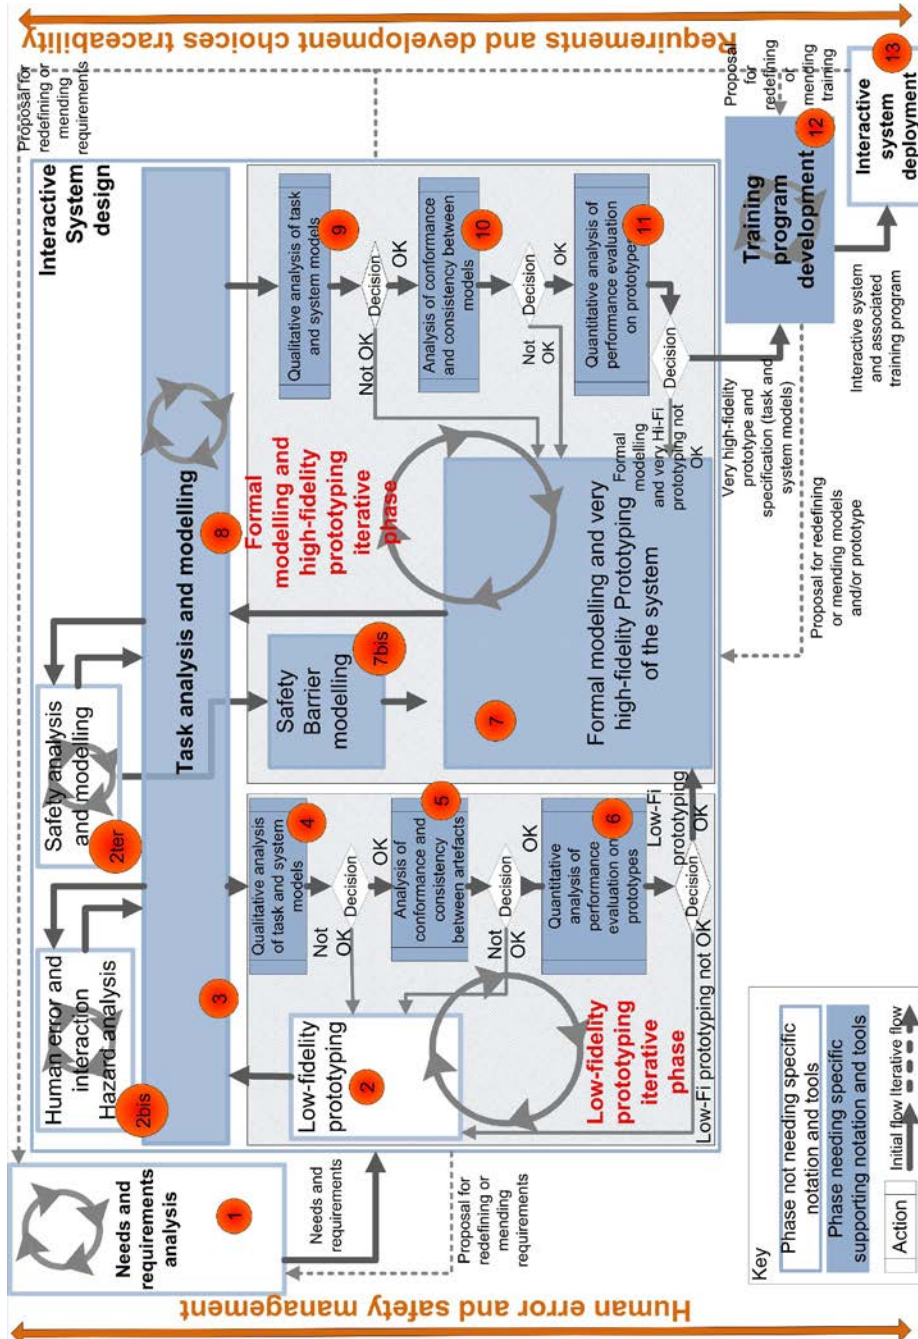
Requirements and development choices traceability

Human error and safety management

Needs and requirements analysis
1

Needs and requirements

Proposal for redefining or mending requirements

Interactive System design

Human error and interaction Hazard analysis
2bis

Safety analysis and modelling
2ter

Task analysis and modelling
3

8

Low-fidelity prototyping
2

Qualitative analysis of task and system models
4

Decision
Not OK
OK

Analysis of conformance and consistency between artefacts
5

Decision
Not OK
OK

Quantitative analysis of performance evaluation on prototypes
6

Decision
Low-Fi prototyping OK
Low-Fi prototyping not OK

Low-fidelity prototyping iterative phase

Safety Barrier modelling
7bis

Formal modelling and very high-fidelity Prototyping of the system
7

Formal modelling and high-fidelity prototyping iterative phase

Qualitative analysis of task and system models
9

Decision
OK
Not OK

Analysis of conformance and consistency between models
10

Decision
OK
Not OK

Quantitative analysis of performance evaluation on prototype
11

Decision
Formal modelling and very Hi-Fi prototyping not OK

Very high-fidelity prototype and specification (task and system models)

Proposal for redefining or mending models and/or prototype

Training program development
12

Proposal for redefining or mending training

Interactive system and associated training program

Interactive system deployment
13

Proposal for redefining or mending requirements

Key
Phase not needing specific notation and tools
Phase needing specific supporting notation and tools
Action
Initial flow
Iterative flow